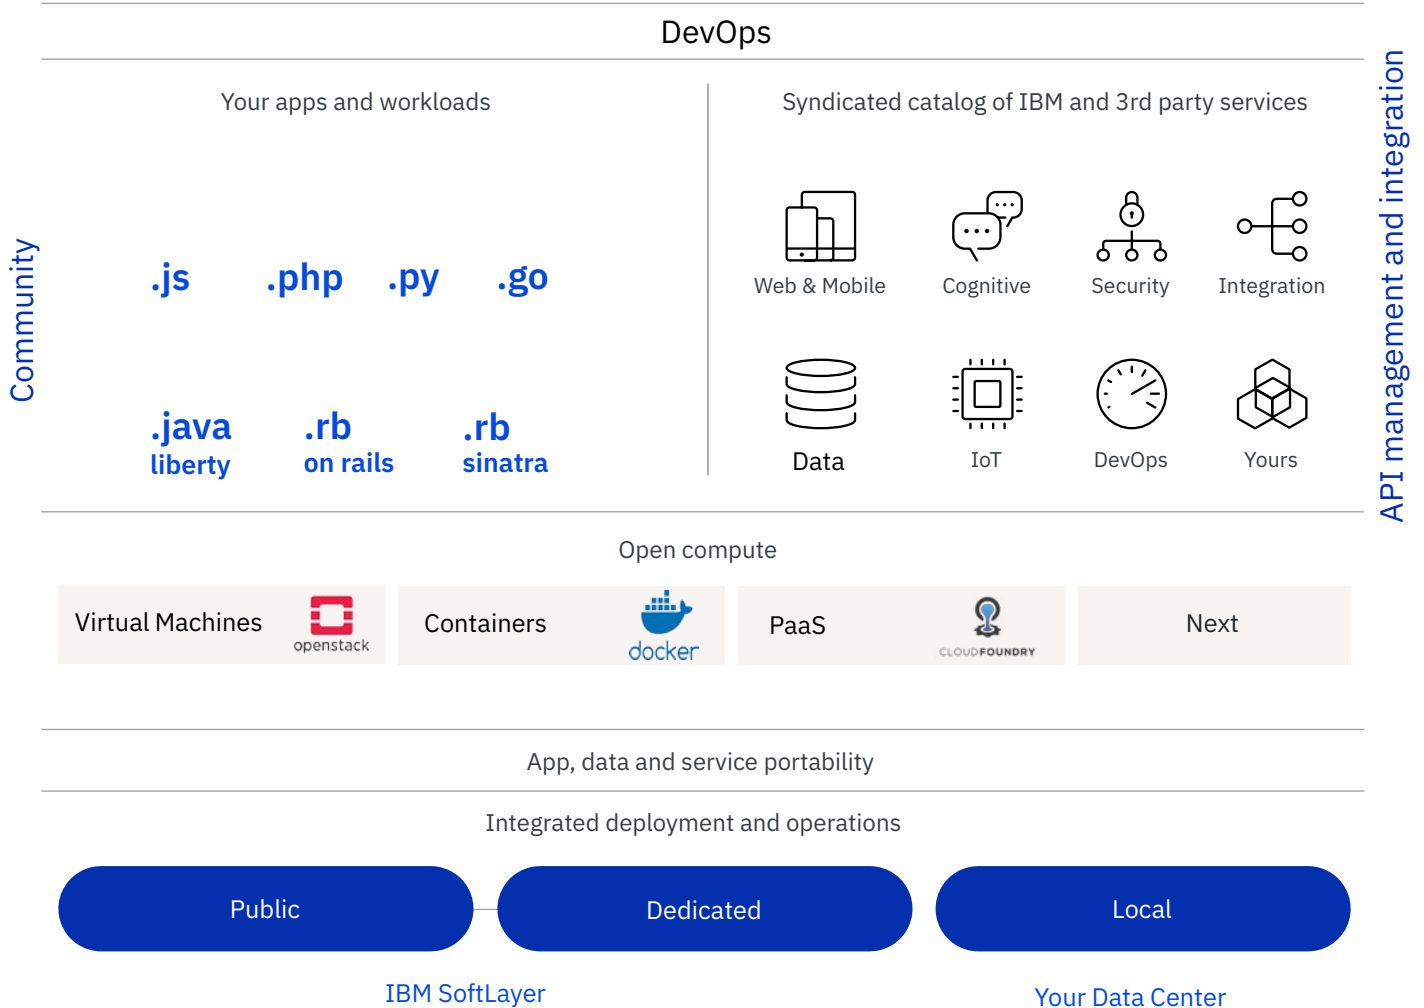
DevOps

Community

Your apps and workloads

.js .php .py .go

.java liberty .rb on rails .rb sinatra

Syndicated catalog of IBM and 3rd party services

Web & Mobile Cognitive Security Integration

Data IoT DevOps Yours

API management and integration

Open compute

Virtual Machines openstack

Containers docker

PaaS CLOUDFOUNDRY

Next

App, data and service portability

Integrated deployment and operations

Public Dedicated Local

IBM SoftLayer

Your Data Center